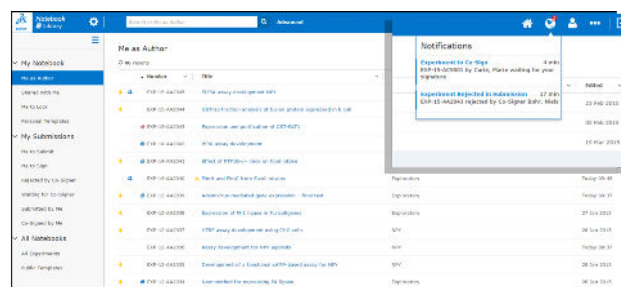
Notebook Library

Search by Me as Author

Advanced

My Notebook
Me as Author
Shared with Me
Me to Lock
Personal Templates
My Submissions
Me to Submit
Me to Sign
Rejected by Co-Signer
Waiting for Co-Signer
Submitted by Me
Co-Signed by Me
All Notebooks
All Experiments
Public Templates

Me as Author

Number
Title

EXP-15-AA2343
FRET assay development
EXP-15-AA2342
EXP-15-AA2341
Expression and purification of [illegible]
EXP-15-AA2340
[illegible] assay development
EXP-15-AA2339
Effect of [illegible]
EXP-15-AA2338
Point and Final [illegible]
EXP-15-AA2337
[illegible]
EXP-15-AA2336
Expression of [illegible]
EXP-15-AA2335
HTRF assay development using CHO cells
EXP-15-AA2334
Assay development for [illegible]
EXP-15-AA2333
Development of a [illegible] assay for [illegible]
EXP-15-AA2332
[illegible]

Exploratory
Exploratory
SPY
SPY
SPY
Exploratory

Edited
23 Feb 2015
02 Feb 2015
19 Mar 2015
Today 09:49
Today 09:49
Today 09:48
27 Dec 2015
26 Dec 2015
26 Dec 2015
26 Dec 2015
26 Dec 2015

Notifications

Experiment to Co-Sign
4 min
EXP-15-AC9001 by Clarke, Marie waiting for your signature

Experiment Rejected in Submission
17 min
EXP-15-AA2343 rejected by Co-Signer Bohr, Niels